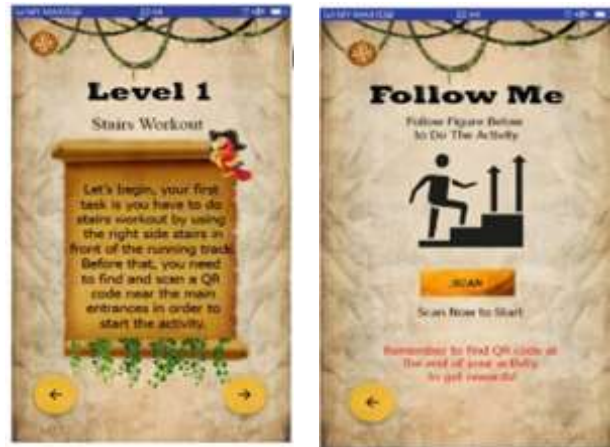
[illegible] 22:44

Level 1

Stairs Workout

Let's begin, your first task is you have to do stairs workout by using the right side stairs in front of the running track. Before that, you need to find and scan a QR code near the main entrances in order to start the activity.

←

→

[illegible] 22:44

Follow Me

Follow Figure Below to Do The Activity

SCAN

Scan Now to Start

Remember to find QR code at the end of your activity to get rewards!

←